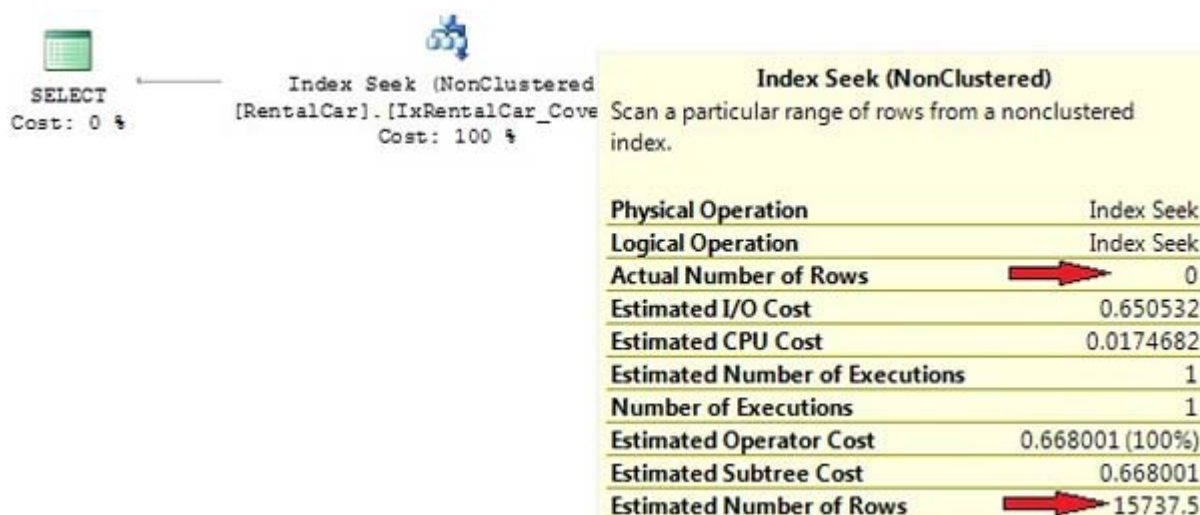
SELECT
Cost: 0 %

Index Seek (NonClustered
[RentalCar].[IxRentalCar_Cove
Cost: 100 %

Index Seek (NonClustered)
Scan a particular range of rows from a nonclustered index.

| | |
|---|---|
| Physical Operation | Index Seek |
| Logical Operation | Index Seek |
| Actual Number of Rows | 0 |
| Estimated I/O Cost | 0.650532 |
| Estimated CPU Cost | 0.0174682 |
| Estimated Number of Executions | 1 |
| Number of Executions | 1 |
| Estimated Operator Cost | 0.668001 (100%) |
| Estimated Subtree Cost | 0.668001 |
| Estimated Number of Rows | 15737.5 |